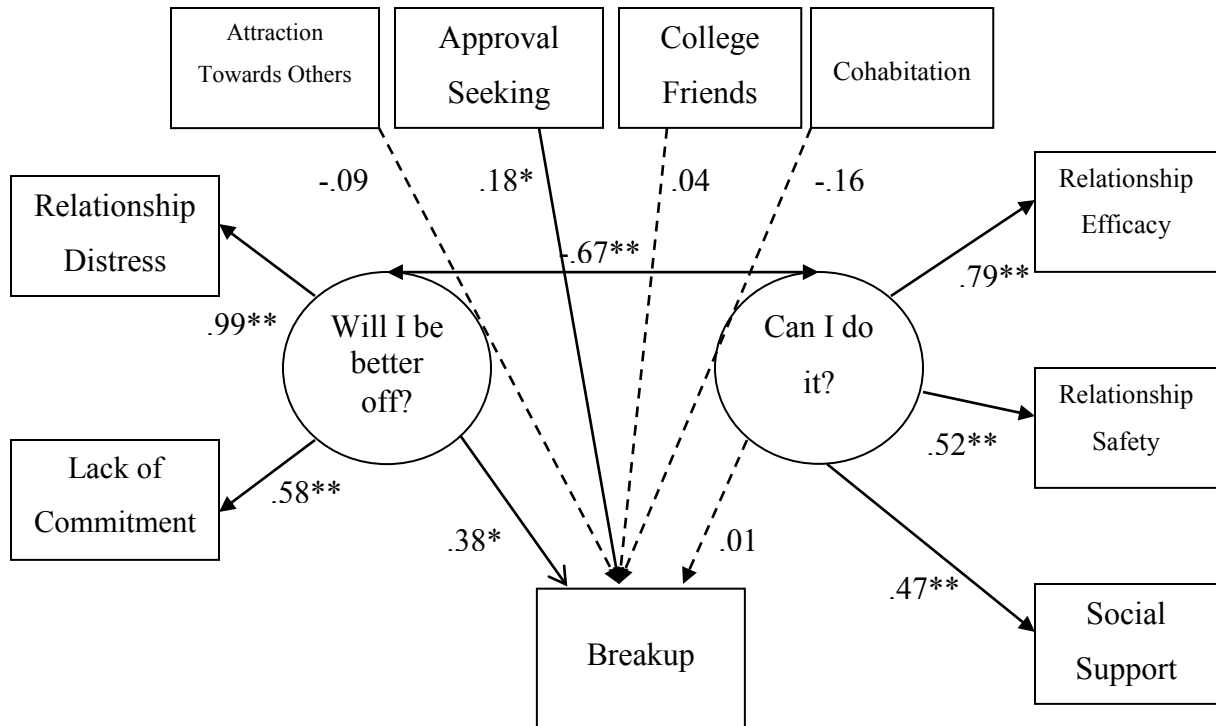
Attraction Towards Others

Approval Seeking

College Friends

Cohabitation

-.09

.18*

.04

-.16

Relationship Distress

-.67**

Relationship Efficacy

.79**

.99**

Will I be better off?

Can I do it?

Relationship Safety

.52**

Lack of Commitment

.58**

.38*

.01

.47**

Breakup

Social Support